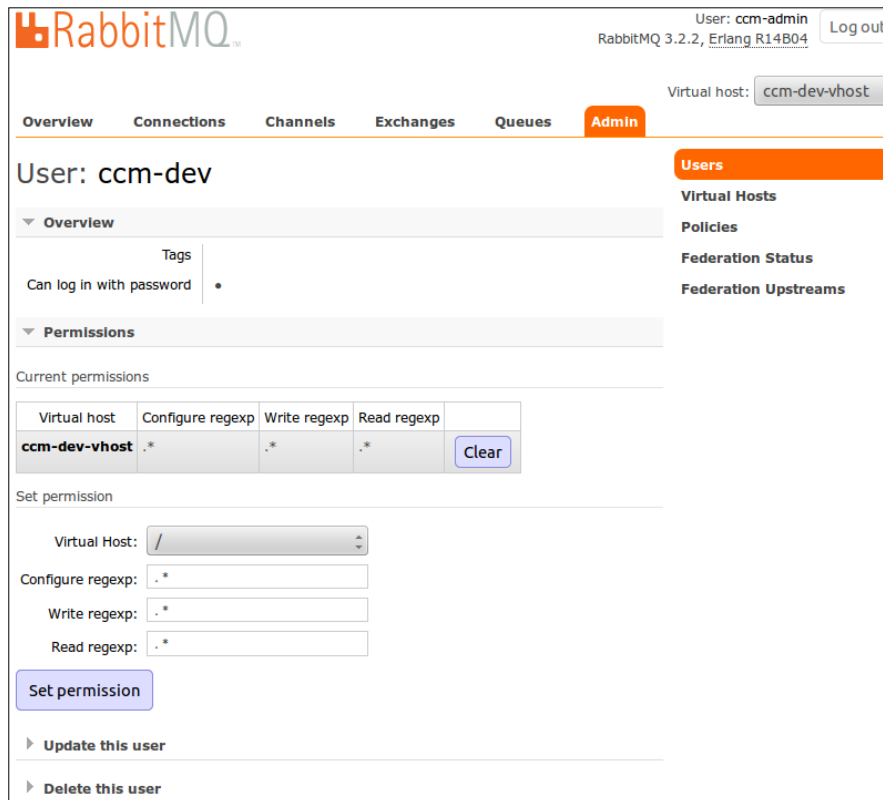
RabbitMQ™

User: ccm-admin
RabbitMQ 3.2.2, Erlang R14B04
Log out

Virtual host: ccm-dev-vhost

Overview | Connections | Channels | Exchanges | Queues | Admin

User: ccm-dev

Overview

Tags
Can log in with password •

Permissions

Current permissions

| Virtual host | Configure regexp | Write regexp | Read regexp | |
|---|---|---|---|---|
| ccm-dev-vhost | .* | .* | .* | Clear |

Set permission

Virtual Host: /
Configure regexp: .*
Write regexp: .*
Read regexp: .*

Set permission

Update this user

Delete this user

Users
Virtual Hosts
Policies
Federation Status
Federation Upstreams